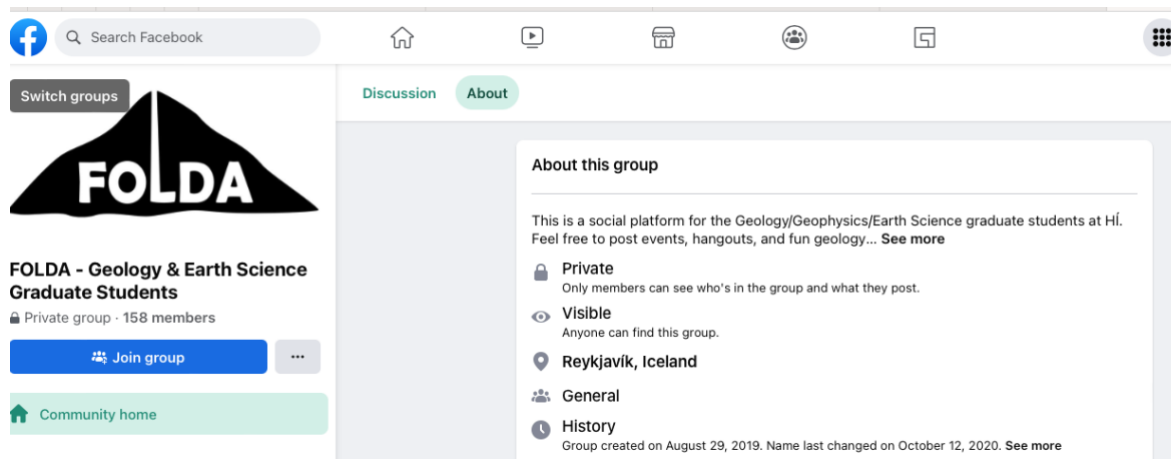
Search Facebook

Switch groups

FOLDA

FOLDA - Geology & Earth Science Graduate Students

Private group · 158 members

Join group

...

Community home

Discussion

About

About this group

This is a social platform for the Geology/Geophysics/Earth Science graduate students at HÍ. Feel free to post events, hangouts, and fun geology... See more

Private
Only members can see who's in the group and what they post.

Visible
Anyone can find this group.

Reykjavík, Iceland

General

History
Group created on August 29, 2019. Name last changed on October 12, 2020. See more